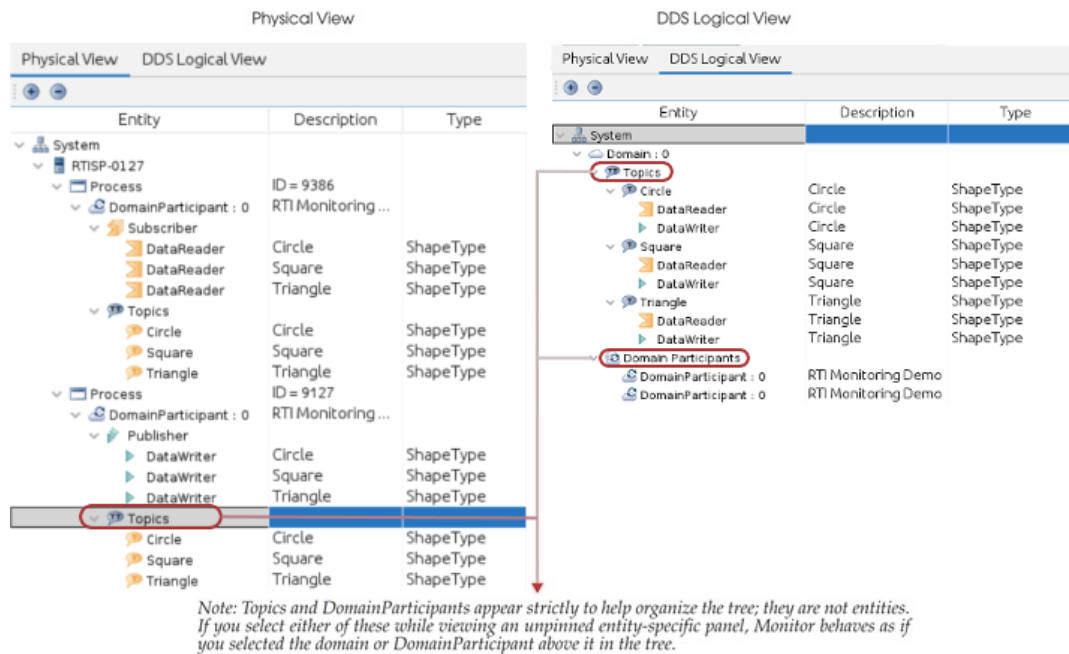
Physical View

Physical View | DDS Logical View

| Entity | Description | Type |
|---|---|---|
| System | | |
| RTISP-0127 | | |
| Process | ID = 9386 | |
| DomainParticipant : 0 | RTI Monitoring ... | |
| Subscriber | | |
| DataReader | Circle | ShapeType |
| DataReader | Square | ShapeType |
| DataReader | Triangle | ShapeType |
| Topics | | |
| Circle | Circle | ShapeType |
| Square | Square | ShapeType |
| Triangle | Triangle | ShapeType |
| Process | ID = 9127 | |
| DomainParticipant : 0 | RTI Monitoring ... | |
| Publisher | | |
| DataWriter | Circle | ShapeType |
| DataWriter | Square | ShapeType |
| DataWriter | Triangle | ShapeType |
| Topics | | |
| Circle | Circle | ShapeType |
| Square | Square | ShapeType |
| Triangle | Triangle | ShapeType |

DDS Logical View

Physical View | DDS Logical View

| Entity | Description | Type |
|---|---|---|
| System | | |
| Domain : 0 | | |
| Topics | | |
| Circle | Circle | ShapeType |
| DataReader | Circle | ShapeType |
| DataWriter | Circle | ShapeType |
| Square | Square | ShapeType |
| DataReader | Square | ShapeType |
| DataWriter | Square | ShapeType |
| Triangle | Triangle | ShapeType |
| DataReader | Triangle | ShapeType |
| DataWriter | Triangle | ShapeType |
| Domain Participants | | |
| DomainParticipant : 0 | RTI Monitoring Demo | |
| DomainParticipant : 0 | RTI Monitoring Demo | |

Note: Topics and DomainParticipants appear strictly to help organize the tree; they are not entities. If you select either of these while viewing an unpinned entity-specific panel, Monitor behaves as if you selected the domain or DomainParticipant above it in the tree.